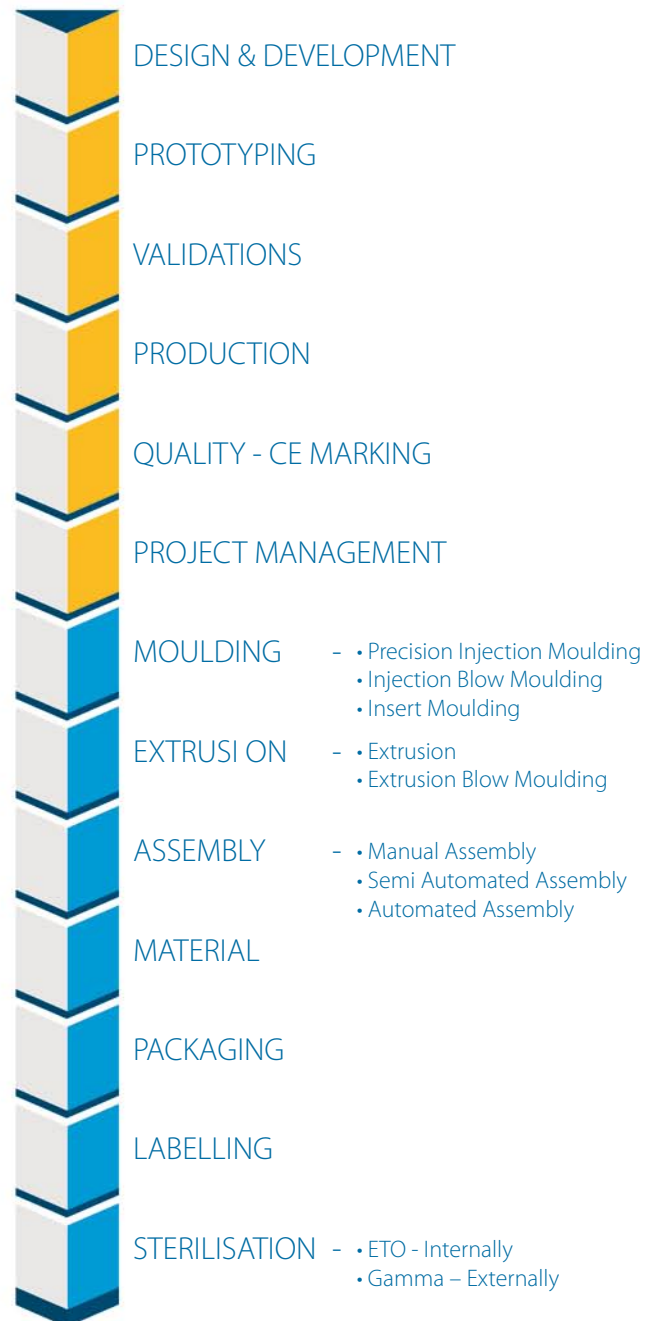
DESIGN & DEVELOPMENT

PROTOTYPING

VALIDATIONS

PRODUCTION

QUALITY - CE MARKING

PROJECT MANAGEMENT

MOULDING - • Precision Injection Moulding
• Injection Blow Moulding
• Insert Moulding

EXTRUSI ON - • Extrusion
• Extrusion Blow Moulding

ASSEMBLY - • Manual Assembly
• Semi Automated Assembly
• Automated Assembly

MATERIAL

PACKAGING

LABELLING

STERILISATION - • ETO - Internally
• Gamma – Externally